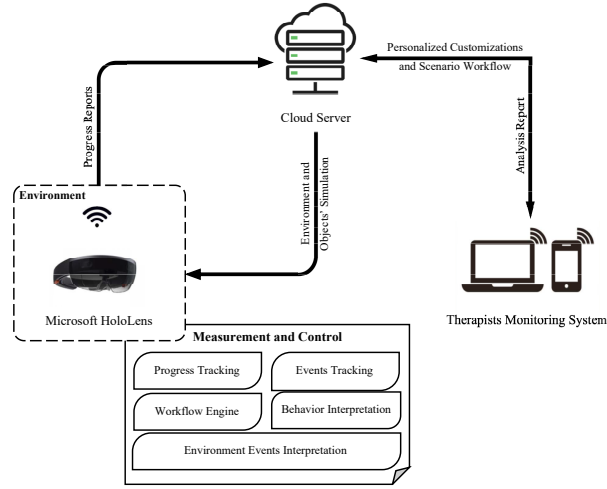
Personalized Customizations and Scenario Workflow

Progress Reports

Cloud Server

Analysis Report

Environment and Objects' Simulation

Environment

Microsoft HoloLens

Therapists Monitoring System

Measurement and Control

Progress Tracking

Events Tracking

Workflow Engine

Behavior Interpretation

Environment Events Interpretation